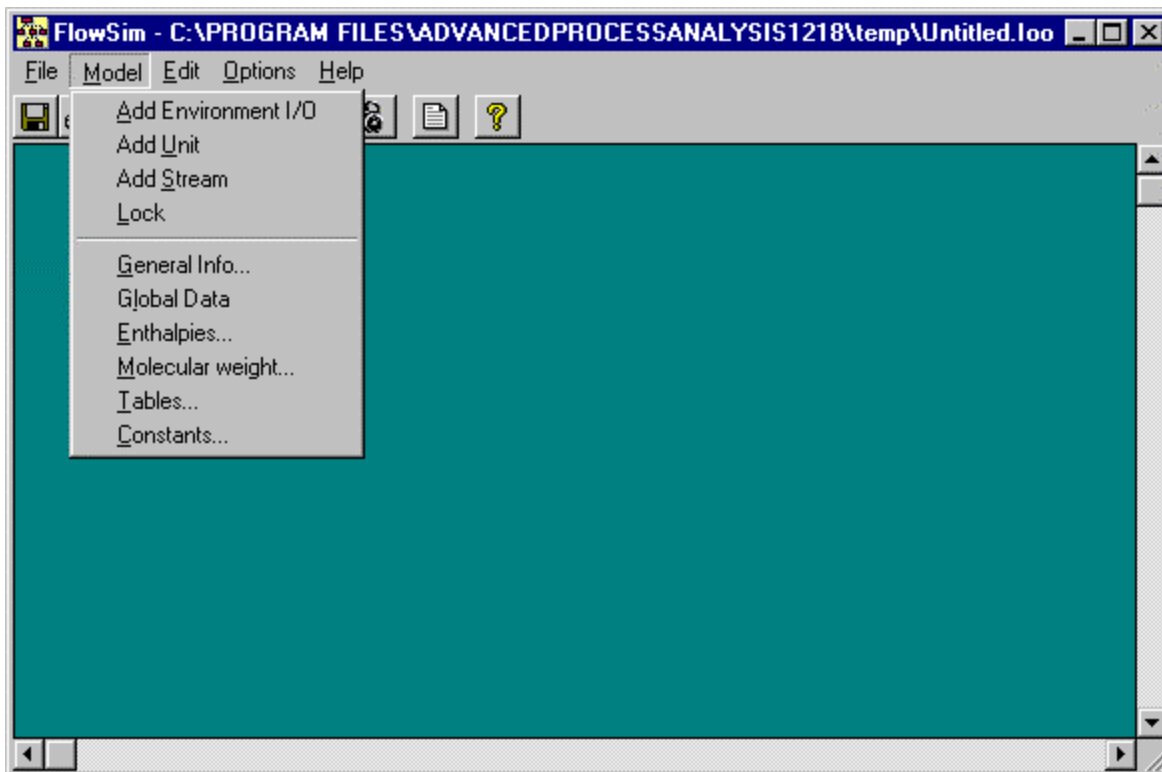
FlowSim - C:\PROGRAM FILES\ADVANCEDPROCESSANALYSIS1218\temp\Untitled.loo

File Model Edit Options Help

Add Environment I/O
Add Unit
Add Stream
Lock

General Info...
Global Data
Enthalpies...
Molecular weight...
Tables...
Constants...